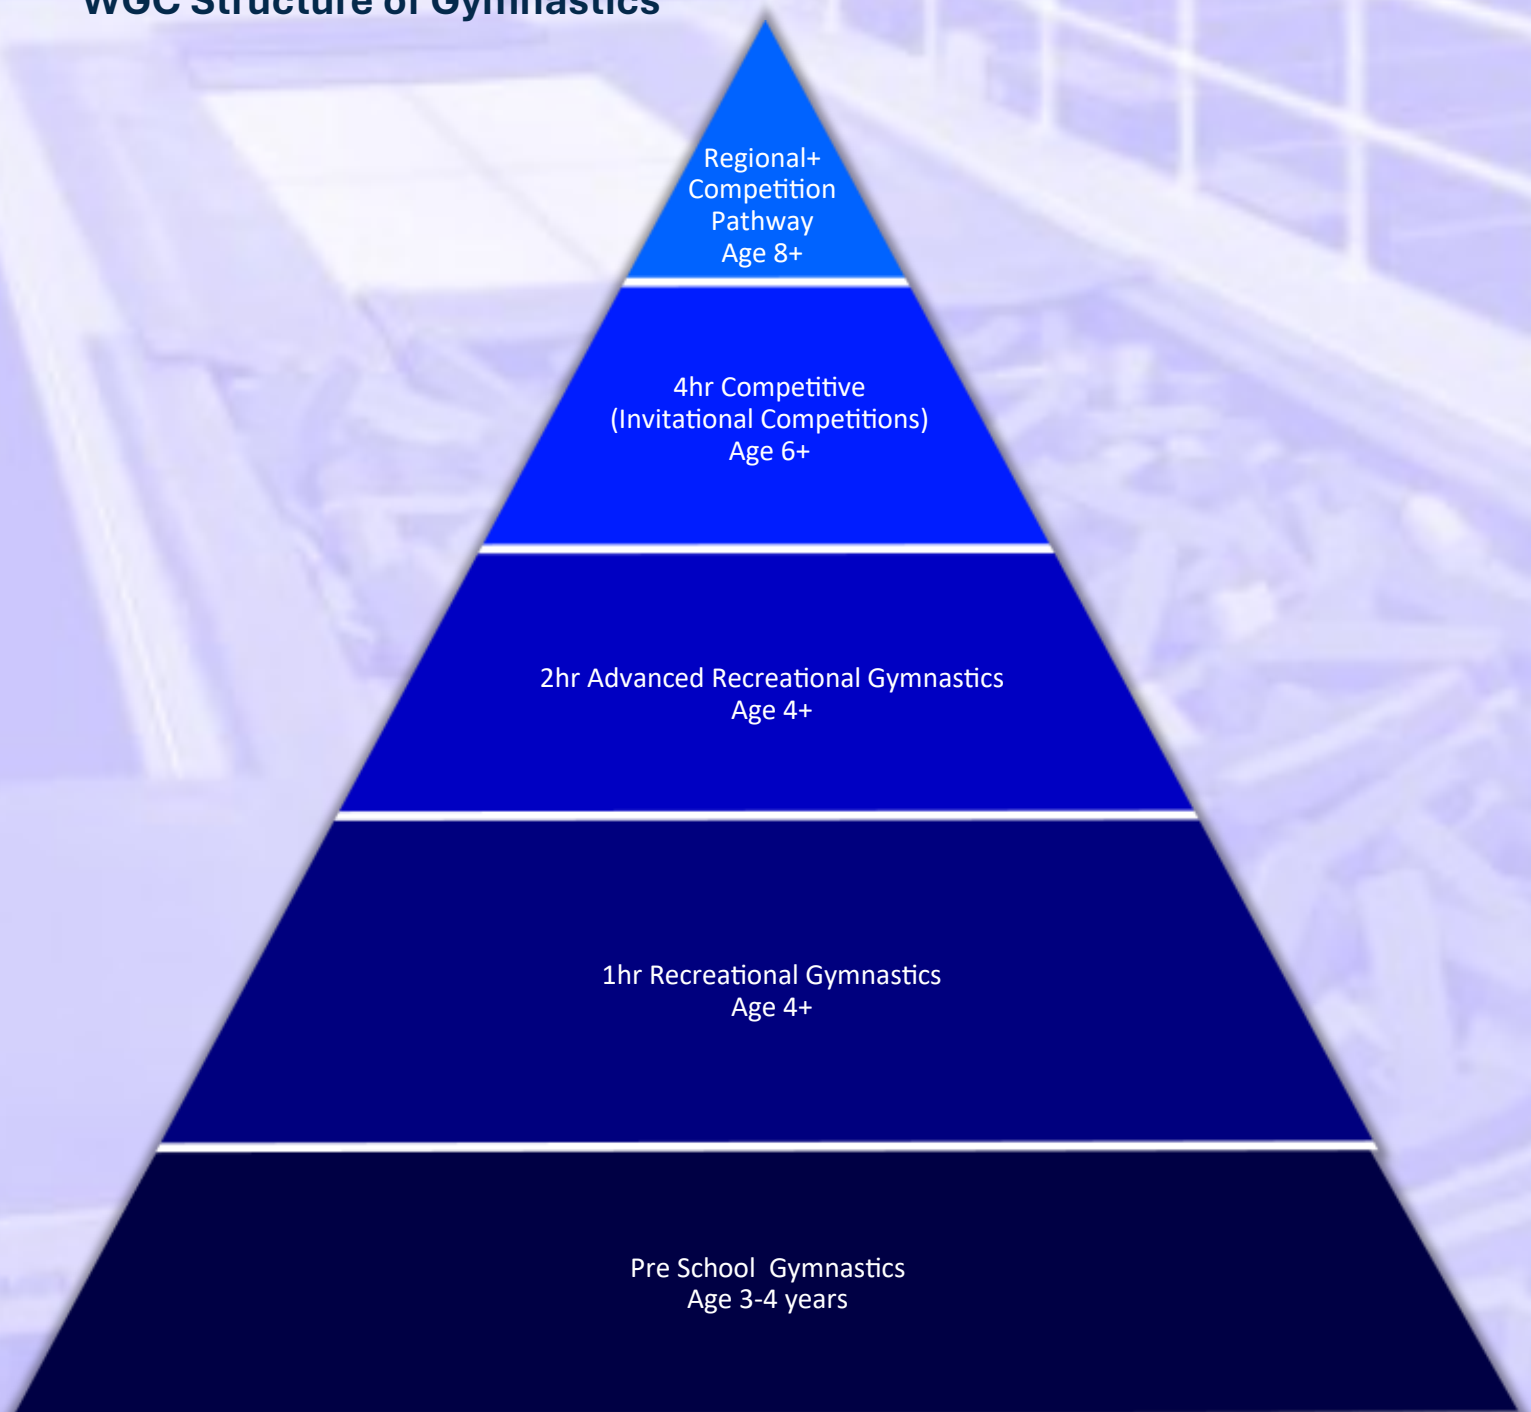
WGC Structure of Gymnastics

Regional+
Competition
Pathway
Age 8+

4hr Competitive
(Invitational Competitions)
Age 6+

2hr Advanced Recreational Gymnastics
Age 4+

1hr Recreational Gymnastics
Age 4+

Pre School Gymnastics
Age 3-4 years